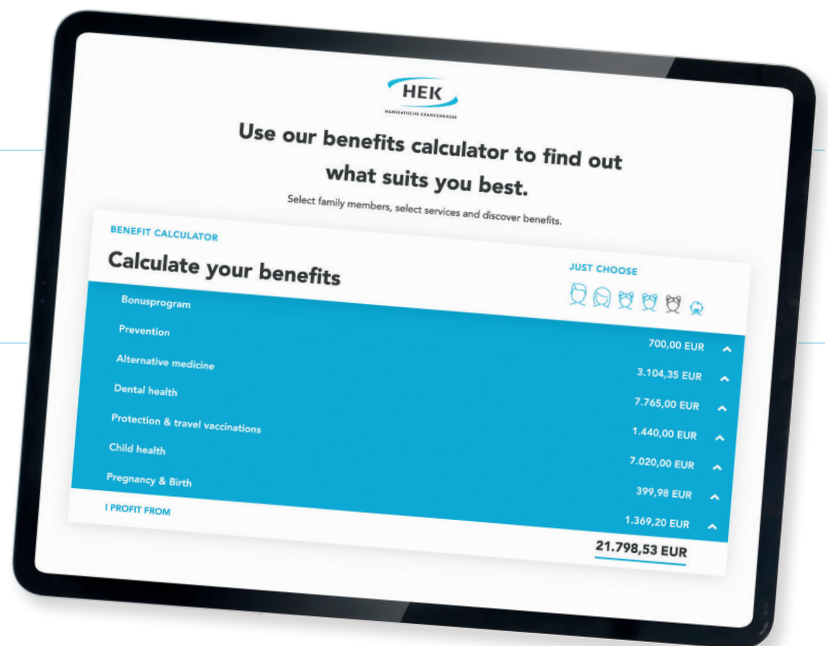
HEK
HANSEATISCHE KRANKENKASSE

Use our benefits calculator to find out what suits you best.

Select family members, select services and discover benefits.

BENEFIT CALCULATOR

Calculate your benefits

JUST CHOOSE

| | |
|---|---|
| Bonusprogram | |
| Prevention | 700,00 EUR |
| Alternative medicine | 3.104,35 EUR |
| Dental health | 7.765,00 EUR |
| Protection & travel vaccinations | 1.440,00 EUR |
| Child health | 7.020,00 EUR |
| Pregnancy & Birth | 399,98 EUR |
| I PROFIT FROM | 1.369,20 EUR |
| | 21.798,53 EUR |